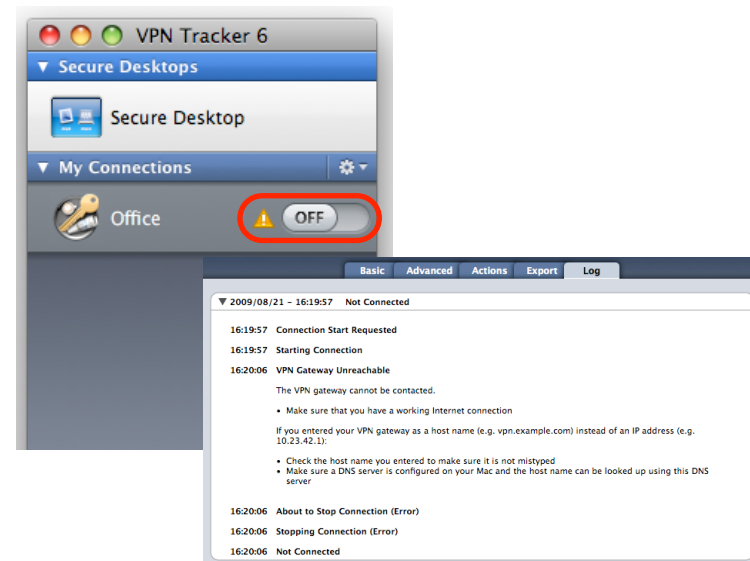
VPN Tracker 6

▼ Secure Desktops

Secure Desktop

▼ My Connections

Office

OFF

Basic Advanced Actions Export Log

▼ 2009/08/21 – 16:19:57 Not Connected

16:19:57 Connection Start Requested

16:19:57 Starting Connection

16:20:06 VPN Gateway Unreachable

The VPN gateway cannot be contacted.

• Make sure that you have a working Internet connection

If you entered your VPN gateway as a host name (e.g. vpn.example.com) instead of an IP address (e.g. 10.23.42.1):

• Check the host name you entered to make sure it is not mistyped
• Make sure a DNS server is configured on your Mac and the host name can be looked up using this DNS server

16:20:06 About to Stop Connection (Error)

16:20:06 Stopping Connection (Error)

16:20:06 Not Connected